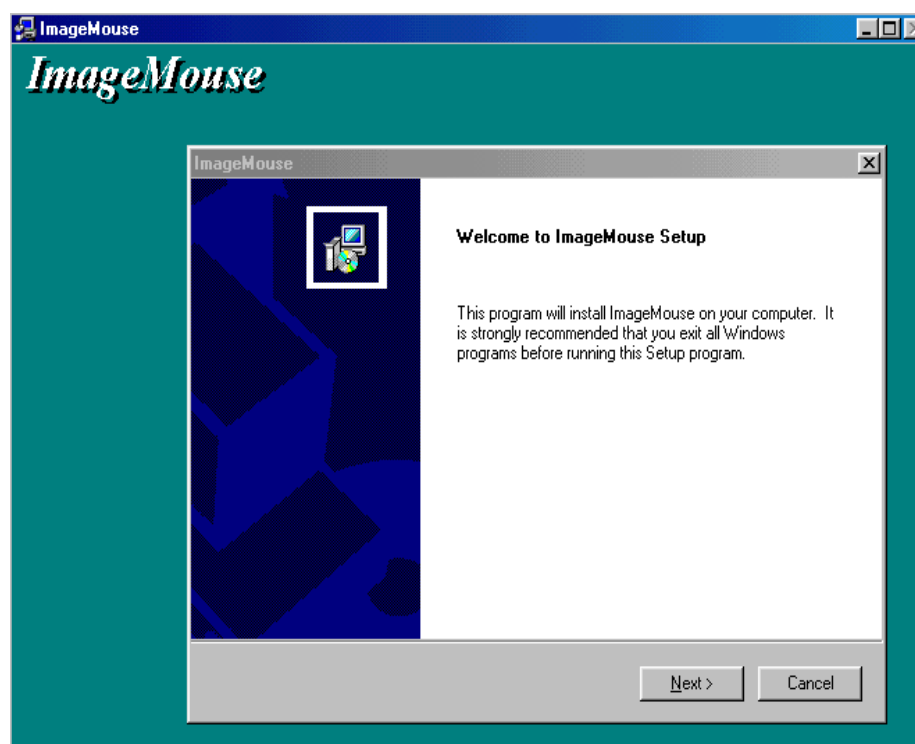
ImageMouse

ImageMouse

ImageMouse

Welcome to ImageMouse Setup

This program will install ImageMouse on your computer. It is strongly recommended that you exit all Windows programs before running this Setup program.

Next >

Cancel